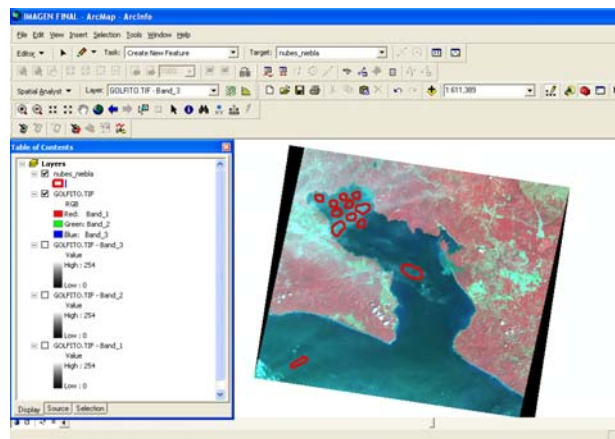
IMAGEN FINAL - ArcMap - ArcInfo

File Edit View Insert Selection Tools Window Help

Editor ▾ Task: Create New Feature Target: nubes_niebla

Spatial Analyst ▾ Layer: GOLFITO.TIF - Band_3 1:611,389

Table of Contents

Layers
nubes_niebla
GOLFITO.TIF
RGB
Red: Band_1
Green: Band_2
Blue: Band_3
GOLFITO.TIF - Band_3
Value
High : 254
Low : 0
GOLFITO.TIF - Band_2
Value
High : 254
Low : 0
GOLFITO.TIF - Band_1
Value
High : 254
Low : 0

Display Source Selection